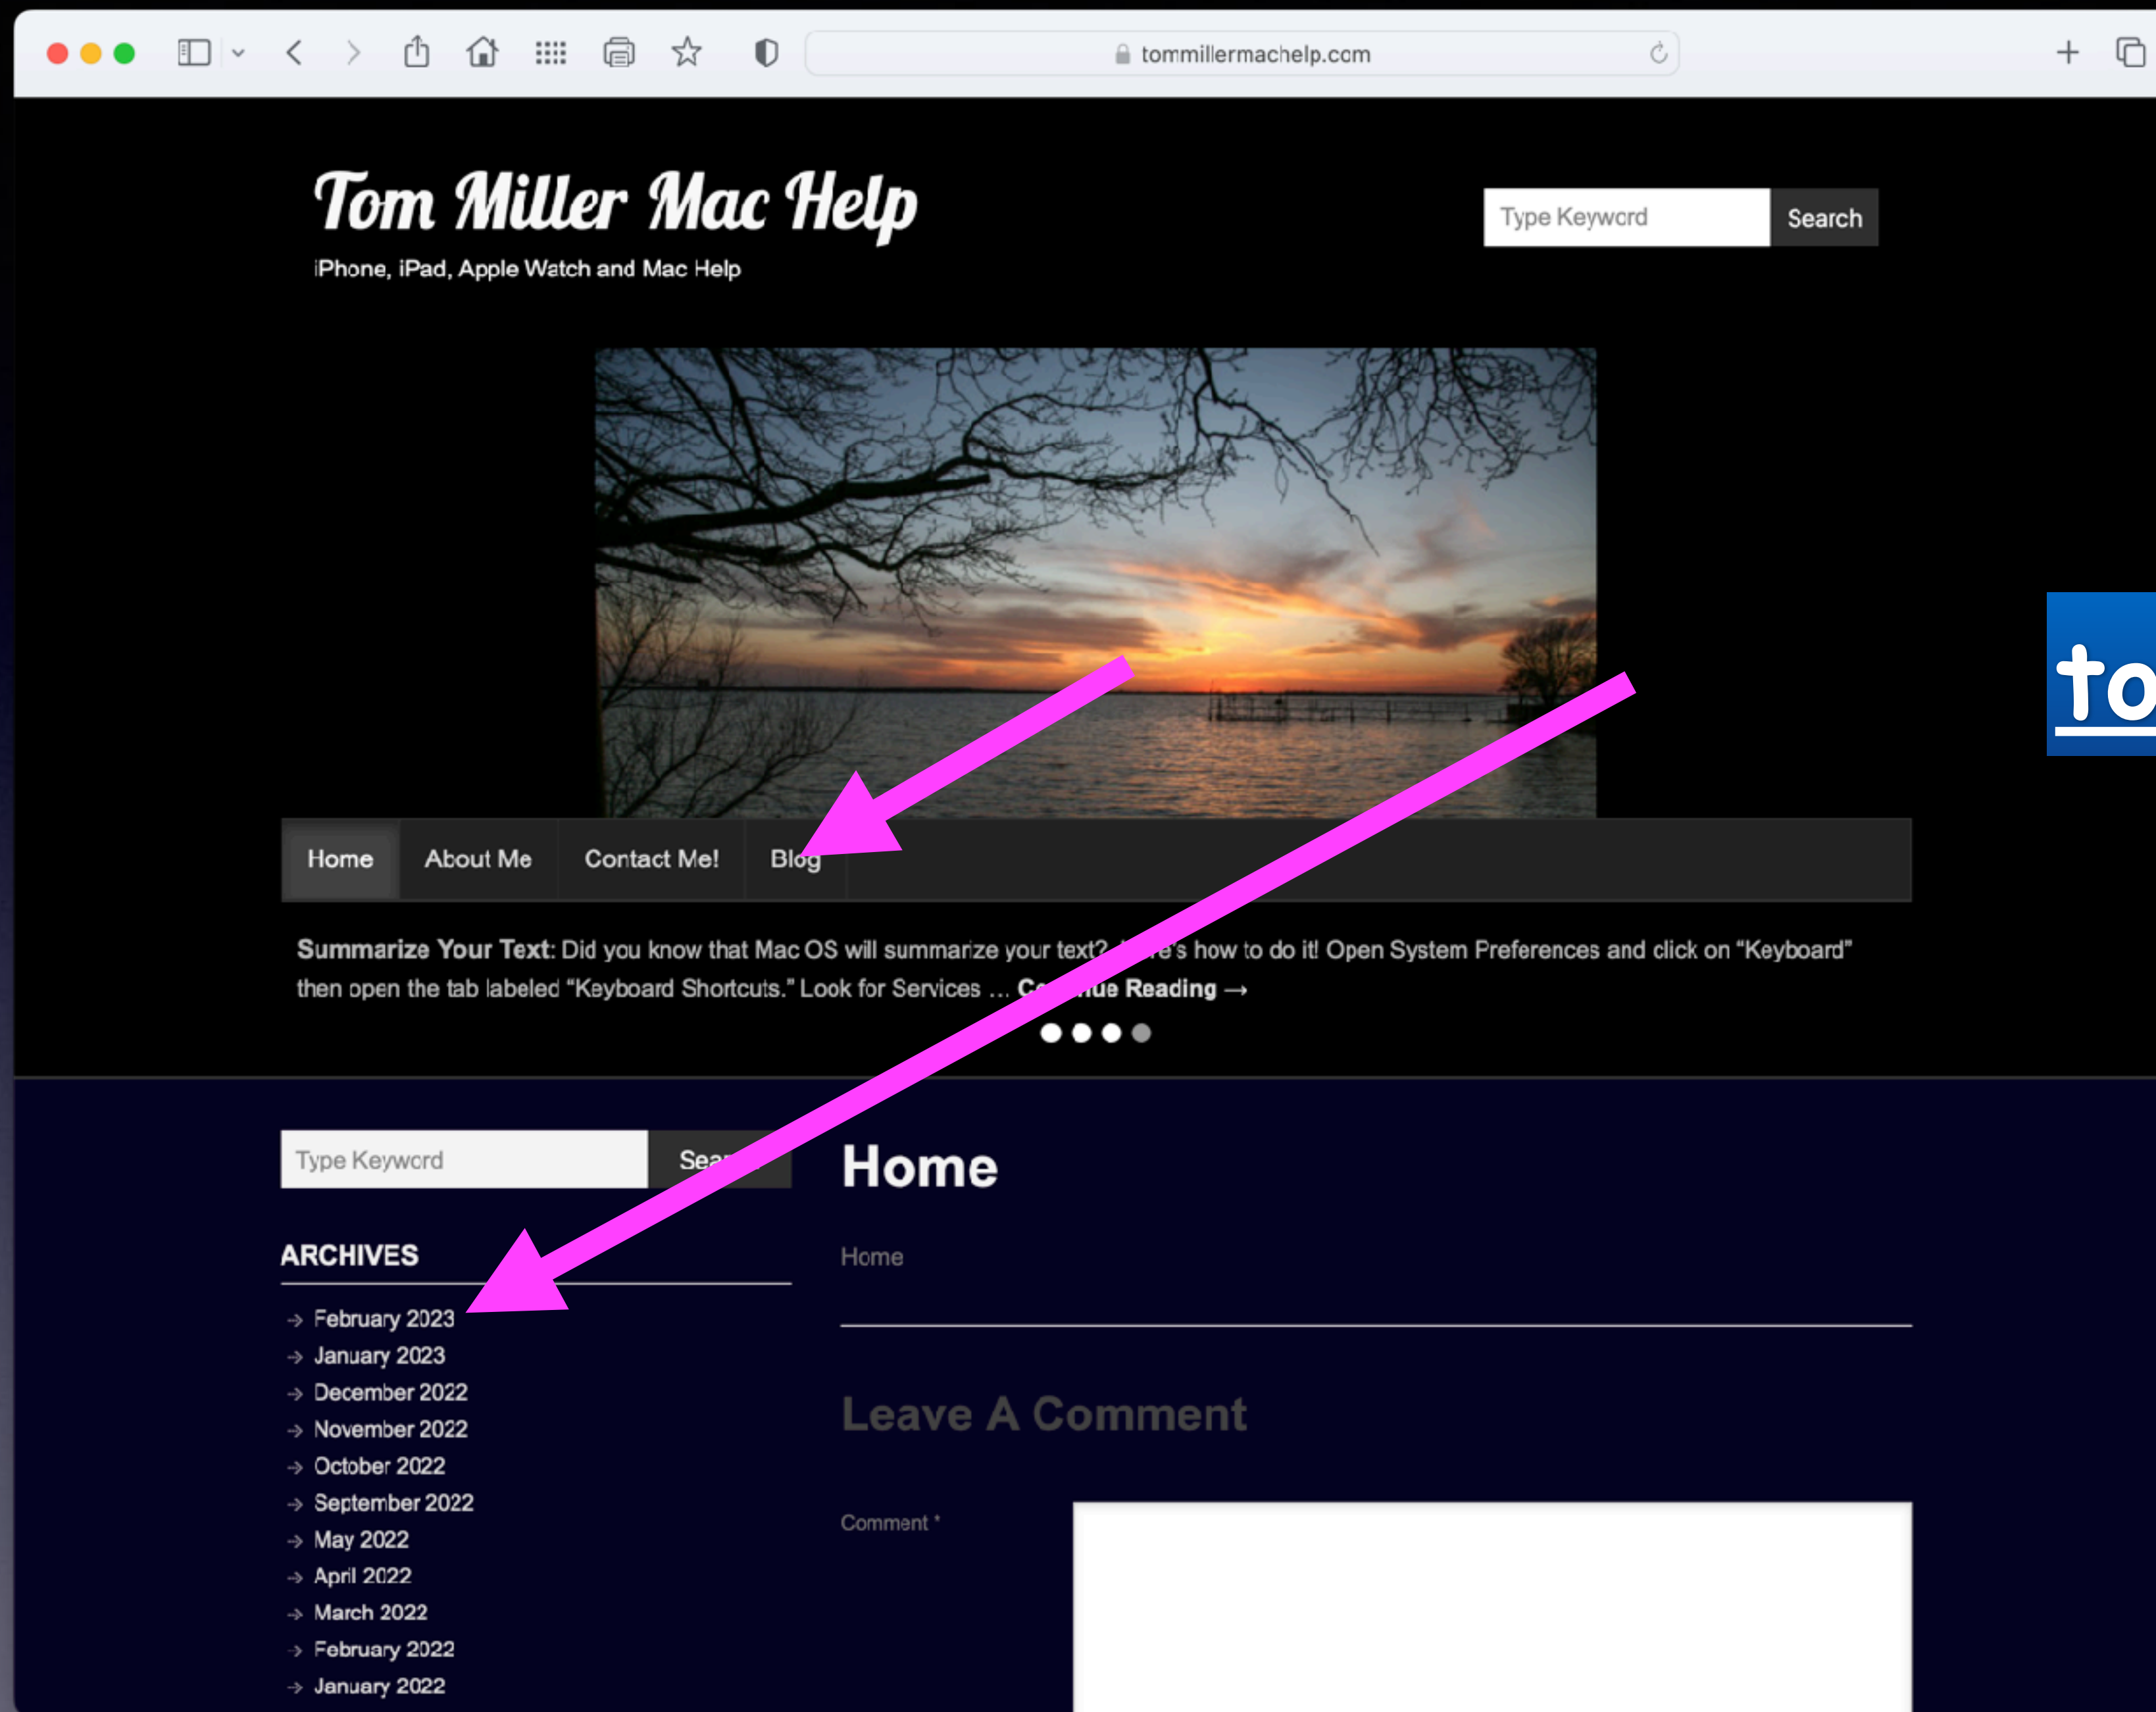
tommillermachelp.com

Tom Miller Mac Help

iPhone, iPad, Apple Watch and Mac Help

Type Keyword

Search

Home About Me Contact Me! Blog

**Summarize Your Text:** Did you know that Mac OS will summarize your text? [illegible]e's how to do it! Open System Preferences and click on "Keyboard" then open the tab labeled "Keyboard Shortcuts." Look for Services … **C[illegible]ue Reading →**

Type Keyword

Sea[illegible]

ARCHIVES

- February 2023
- January 2023
- December 2022
- November 2022
- October 2022
- September 2022
- May 2022
- April 2022
- March 2022
- February 2022
- January 2022

Home

Home

Leave A Comment

Comment *

to